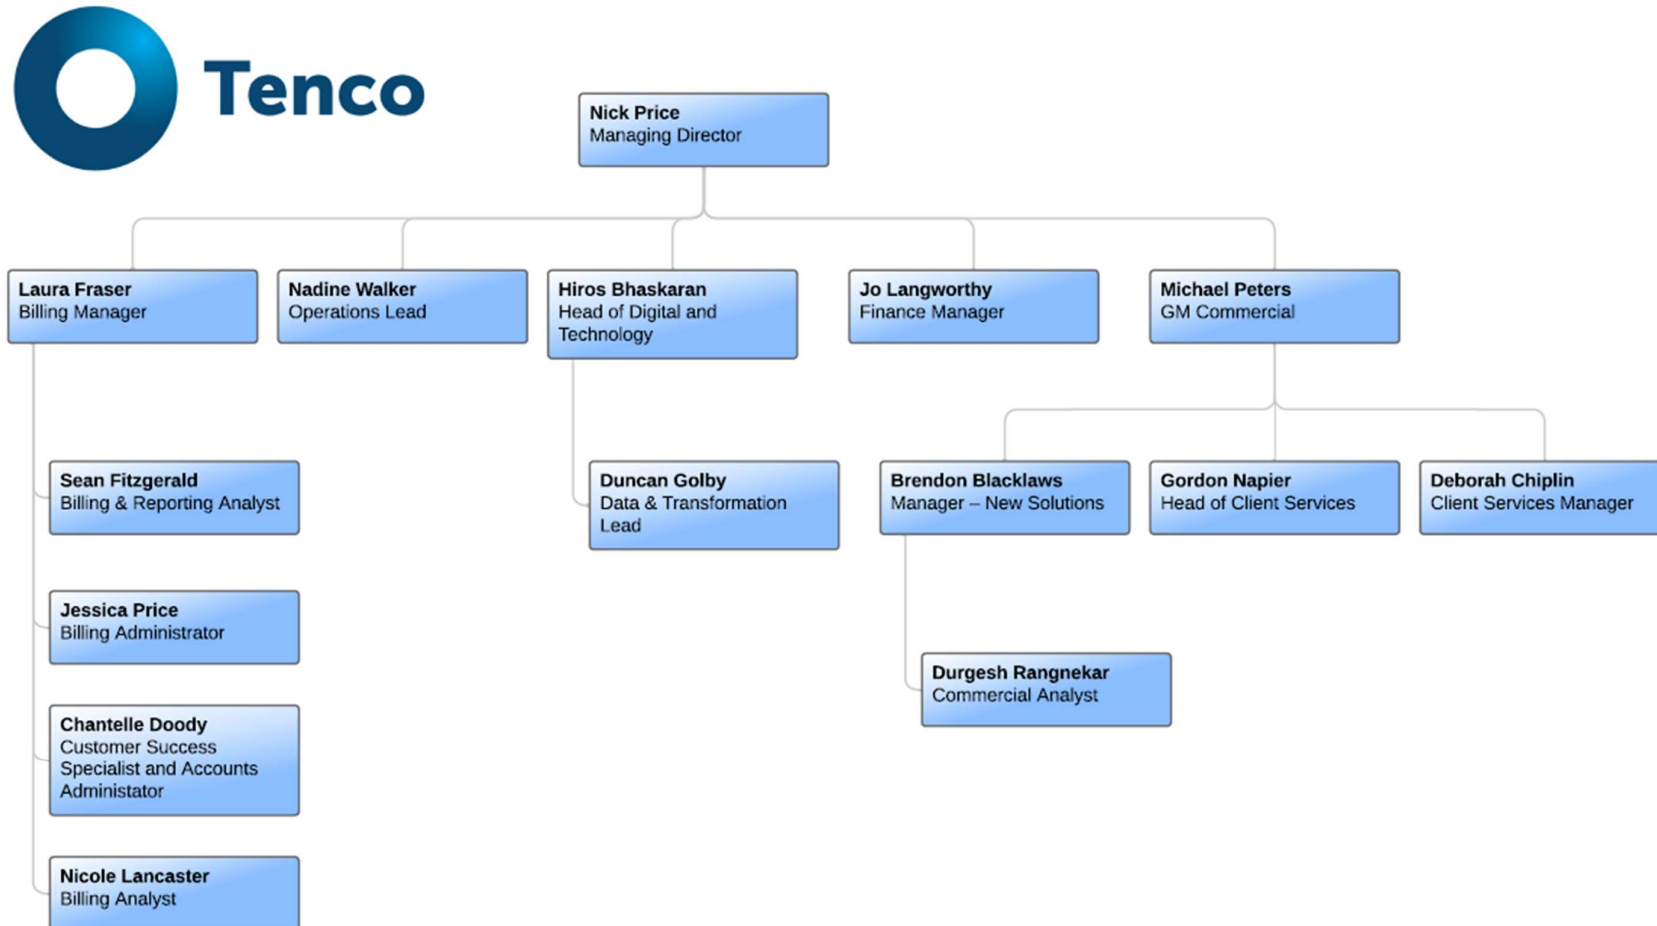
Tenco

Nick Price
Managing Director

Laura Fraser
Billing Manager

Nadine Walker
Operations Lead

Hiros Bhaskaran
Head of Digital and Technology

Jo Langworthy
Finance Manager

Michael Peters
GM Commercial

Sean Fitzgerald
Billing & Reporting Analyst

Jessica Price
Billing Administrator

Chantelle Doody
Customer Success Specialist and Accounts Administator

Nicole Lancaster
Billing Analyst

Duncan Golby
Data & Transformation Lead

Brendon Blacklaws
Manager – New Solutions

Gordon Napier
Head of Client Services

Deborah Chiplin
Client Services Manager

Durgesh Rangnekar
Commercial Analyst